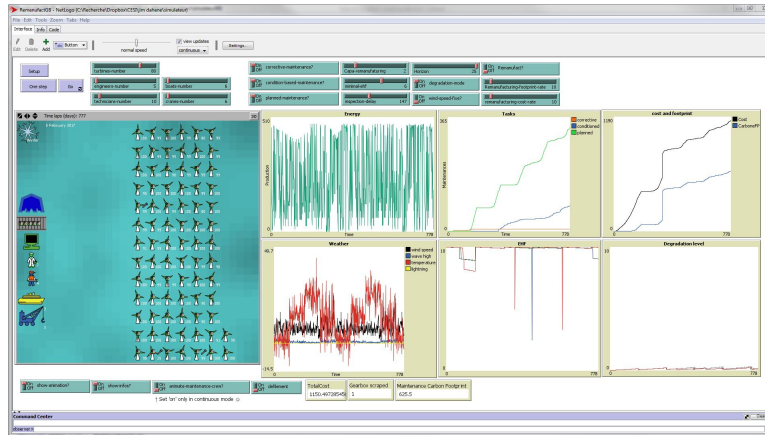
RemanufactOB - NetLogo {C:\Recherche\Dropbox\CESI\im-behand\simulateur}

File Edit Tools Zoom Tabs Help

Interface Info Code

Edit Delete Add Button

normal speed

view updates continuous

Settings...

Setup

One-step

Go

turbines-number 60

engineers-number 5

technicians-number 15

boats-number 6

cranes-number 6

corrective-maintenance?

condition-based-maintenance?

planned-maintenance?

Capa-remanufacturing 2

renewal-eff 6

inspection-delay 147

Horizon 28

degradation-mode

wind-speed-fixe?

Remanufact?

Remanufacturing-footprint-rate 10

remanufacturing-cost-rate 10

Time lapse (days): 777

Energy

Production

Time

510

0

778

Tasks

365

Maintenances

Time

corrective

conditioned

planned

778

cost and footprint

1190

Cost

CarbonFP

778

Weather

wind speed

wave high

temperature

lightning

40.7

-14.5

Time

778

EHF

10

778

Degradation level

10

778

show-animation?

show-info?

animate-maintenance-crew?

deferment

(Set 'on' only in continuous mode)

TotalCost

1150.497385458

Gearbox scraped

1

Maintenance Carbon Footprint

625.5

Command Center

observer>